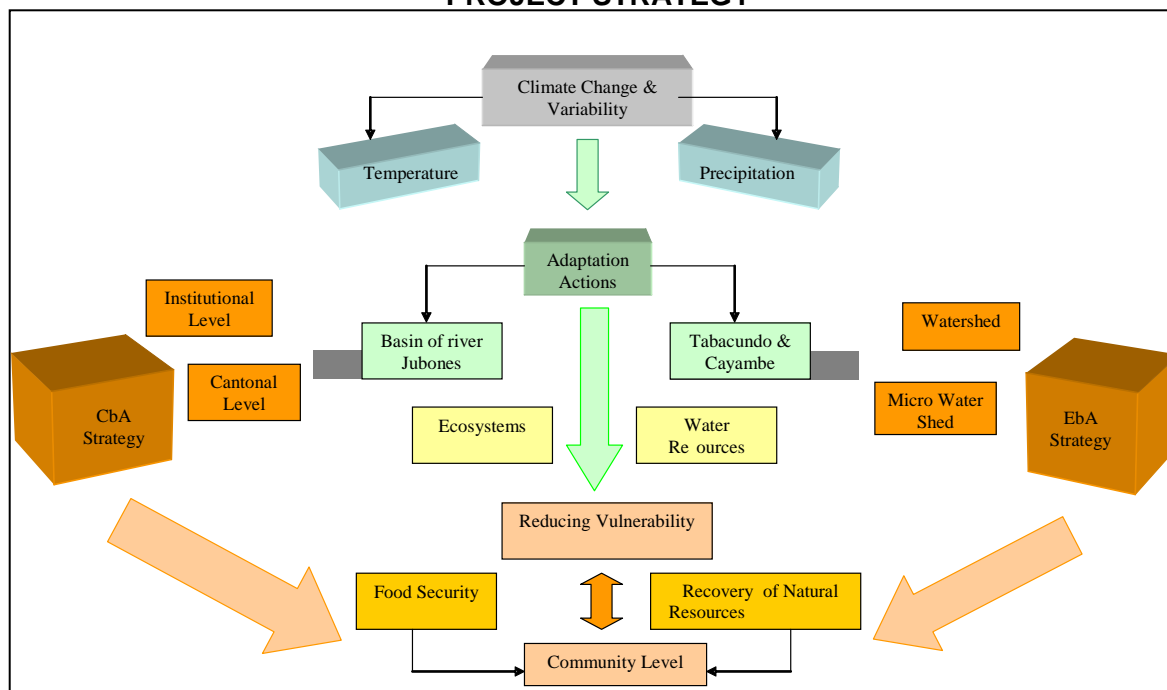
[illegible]

Climate Change & Variability

Temperature

Precipitation

Adaptation Actions

Institutional Level

Basin of river Jubones

Tabacundo & Cayambe

Watershed

Cantonal Level

CbA Strategy

Micro Water Shed

EbA Strategy

Ecosystems

Water Re ources

Reducing Vulnerability

Food Security

Recovery of Natural Resources

Community Level